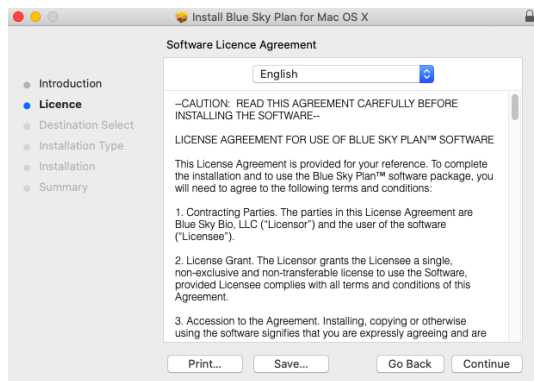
Install Blue Sky Plan for Mac OS X

Software Licence Agreement

Introduction
Licence
Destination Select
Installation Type
Installation
Summary

English

--CAUTION: READ THIS AGREEMENT CAREFULLY BEFORE INSTALLING THE SOFTWARE--

LICENSE AGREEMENT FOR USE OF BLUE SKY PLAN™ SOFTWARE

This License Agreement is provided for your reference. To complete the installation and to use the Blue Sky Plan™ software package, you will need to agree to the following terms and conditions:

1. Contracting Parties. The parties in this License Agreement are Blue Sky Bio, LLC ("Licensor") and the user of the software ("Licensee").

2. License Grant. The Licensor grants the Licensee a single, non-exclusive and non-transferable license to use the Software, provided Licensee complies with all terms and conditions of this Agreement.

3. Accession to the Agreement. Installing, copying or otherwise using the software signifies that you are expressly agreeing and are

Print...
Save...
Go Back
Continue